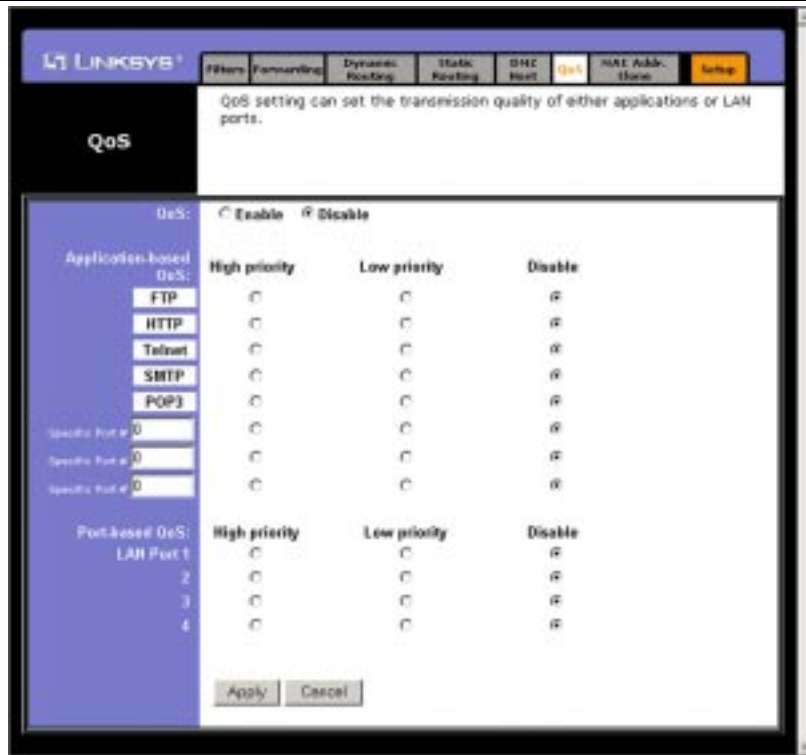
LINKSYS®

Filters Forwarding Dynamic Routing Static Routing DMZ Host QoS MAC Addr. Clone Setup

QoS

QoS setting can set the transmission quality of either applications or LAN ports.

QoS: Enable Disable

Application-based QoS: High priority Low priority Disable

FTP

HTTP

Telnet

SMTP

POP3

Specific Port # 0

Specific Port # 0

Specific Port # 0

Port-based QoS: High priority Low priority Disable

LAN Port 1

2

3

4

Apply Cancel